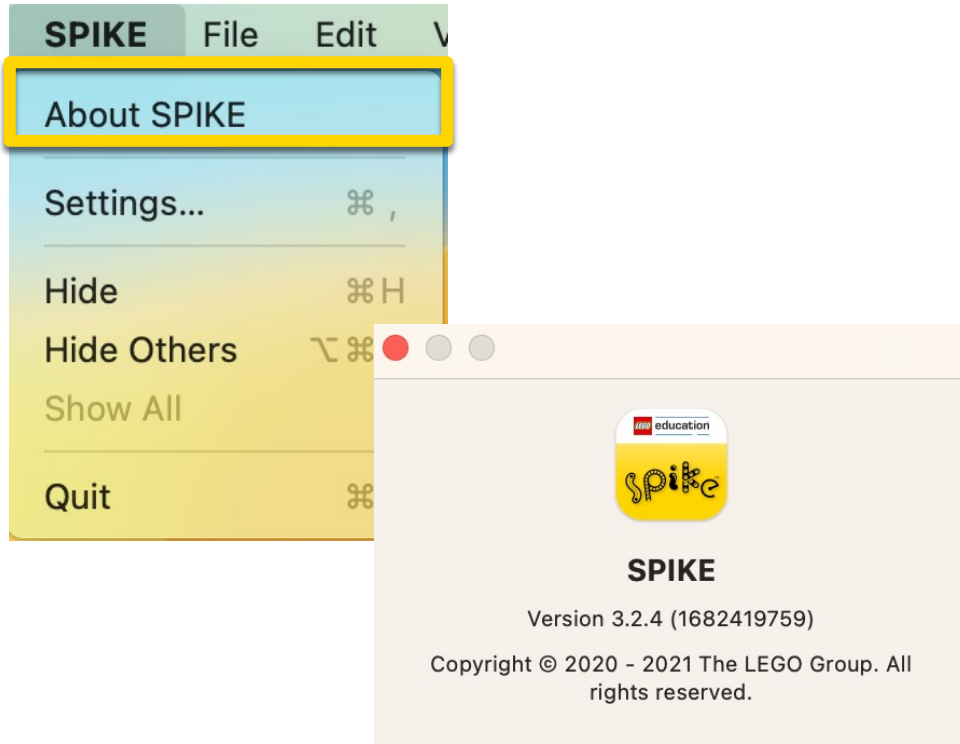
SPIKE File Edit V

About SPIKE

Settings... ⌘ ,

Hide ⌘H

Hide Others ⌥⌘

Show All

Quit ⌘

LEGO education

spike

SPIKE

Version 3.2.4 (1682419759)

Copyright © 2020 - 2021 The LEGO Group. All rights reserved.